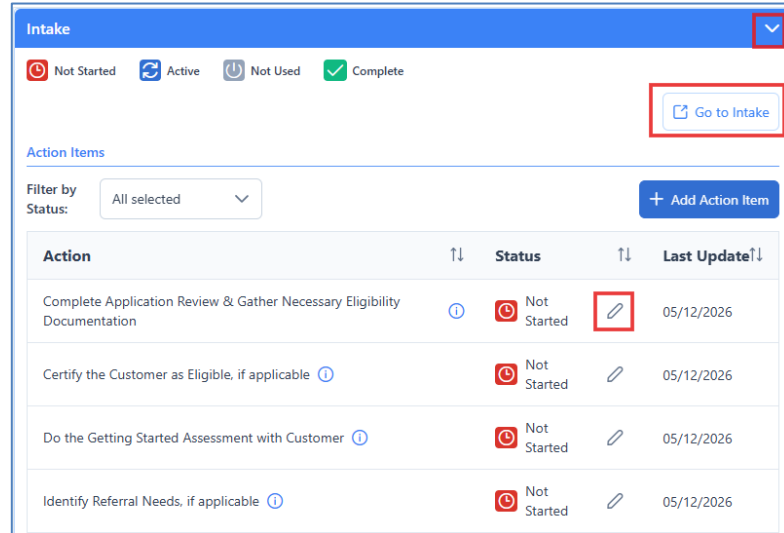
Intake

Not Started Active Not Used Complete

Go to Intake

Action Items

Filter by Status: All selected

+ Add Action Item

| Action | Status | Last Update |
|---|---|---|
| Complete Application Review & Gather Necessary Eligibility Documentation | Not Started | 05/12/2026 |
| Certify the Customer as Eligible, if applicable | Not Started | 05/12/2026 |
| Do the Getting Started Assessment with Customer | Not Started | 05/12/2026 |
| Identify Referral Needs, if applicable | Not Started | 05/12/2026 |